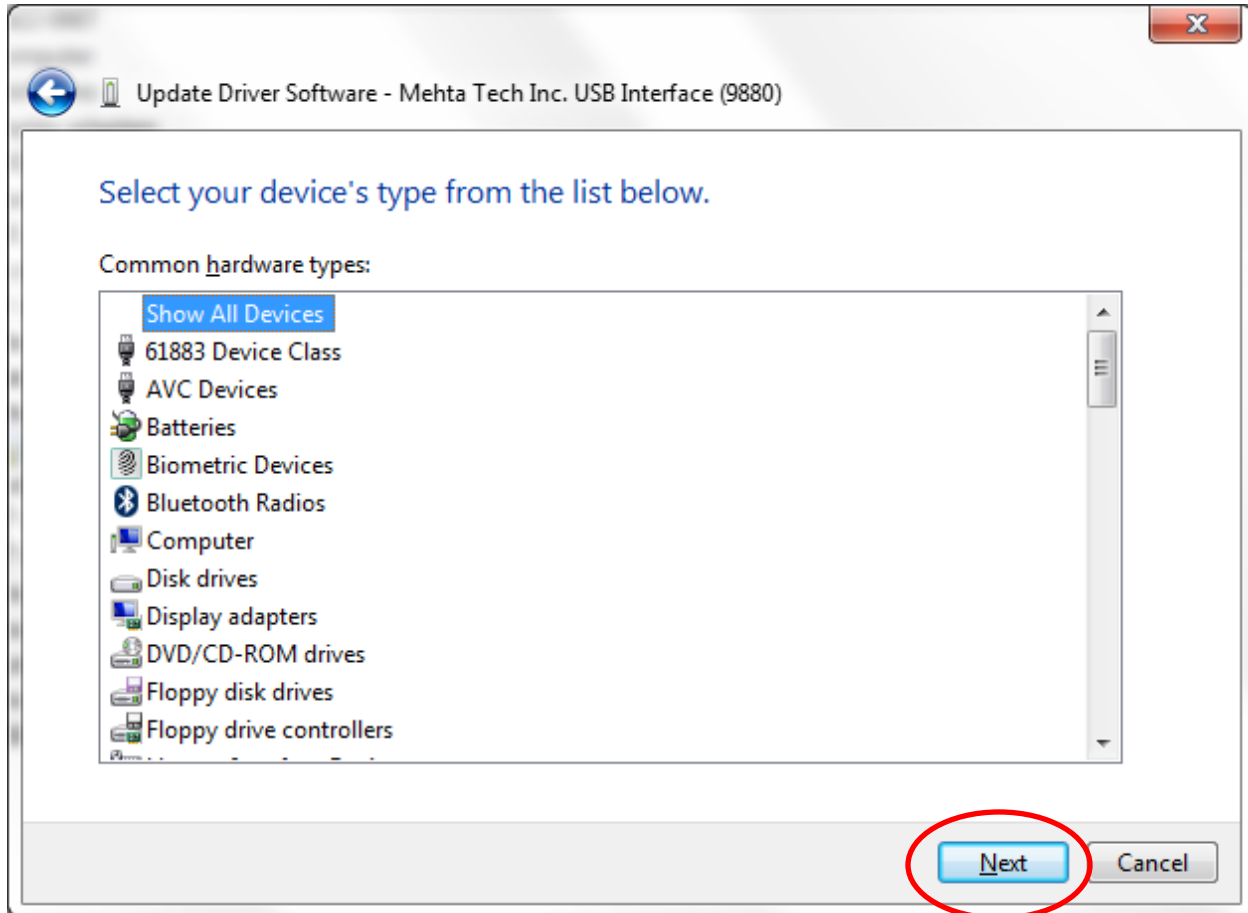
Update Driver Software - Mehta Tech Inc. USB Interface (9880)

Select your device's type from the list below.

Common hardware types:

Show All Devices
61883 Device Class
AVC Devices
Batteries
Biometric Devices
Bluetooth Radios
Computer
Disk drives
Display adapters
DVD/CD-ROM drives
Floppy disk drives
Floppy drive controllers
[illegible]

Next
Cancel